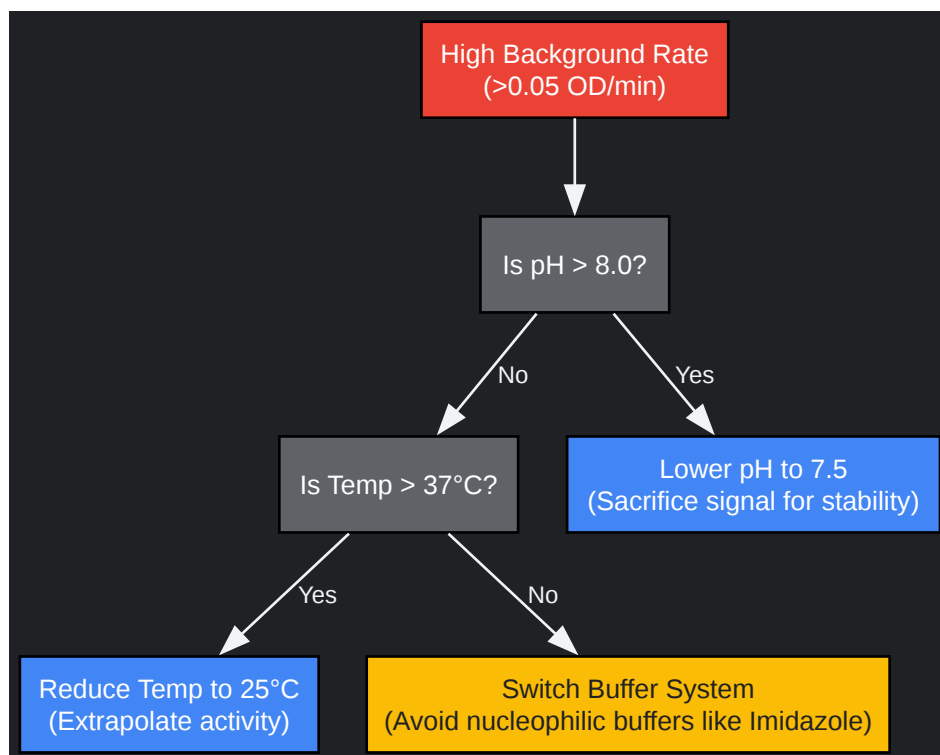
High Background Rate
(>0.05 OD/min)

Is pH > 8.0?

No

Yes

Is Temp > 37°C?

Lower pH to 7.5
(Sacrifice signal for stability)

Yes

No

Reduce Temp to 25°C
(Extrapolate activity)

Switch Buffer System
(Avoid nucleophilic buffers like Imidazole)